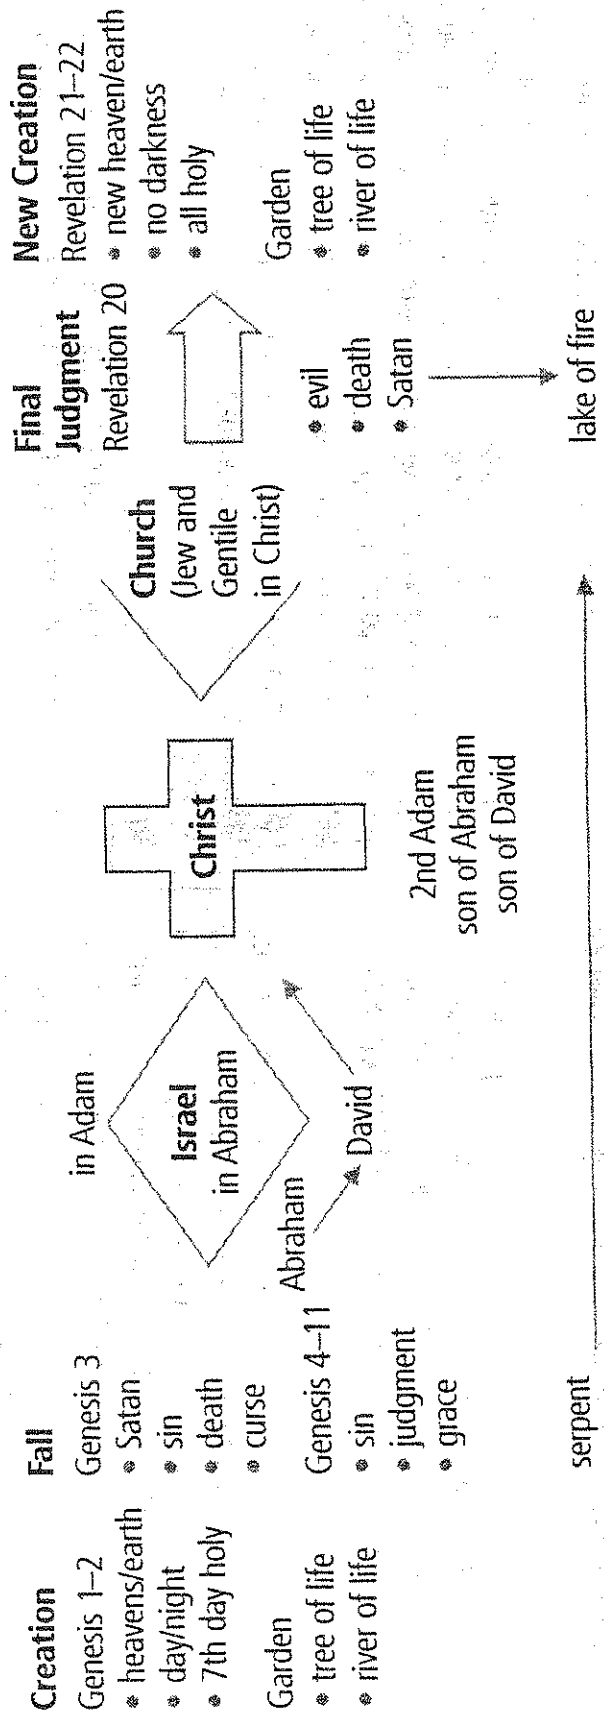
**Creation**
Genesis 1–2
• heavens/earth
• day/night
• 7th day holy
Garden
• tree of life
• river of life

**Fall**
Genesis 3
• Satan
• sin
• death
• curse
Genesis 4–11
• sin
• judgment
• grace

in Adam

**Israel**
in Abraham

Abraham
David

**Christ**

2nd Adam
son of Abraham
son of David

**Church**
(Jew and Gentile in Christ)

**Final Judgment**
Revelation 20
• evil
• death
• Satan

lake of fire

**New Creation**
Revelation 21–22
• new heaven/earth
• no darkness
• all holy
Garden
• tree of life
• river of life

serpent